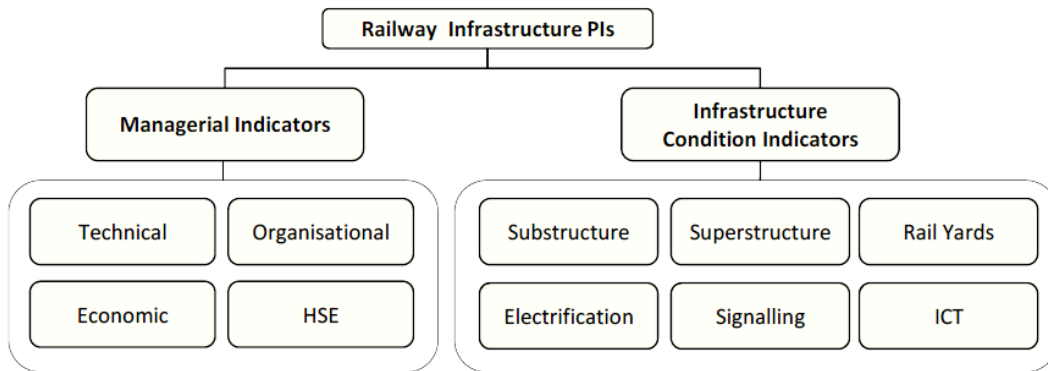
Railway Infrastructure PIs

Managerial Indicators

Infrastructure Condition Indicators

Technical

Organisational

Economic

HSE

Substructure

Superstructure

Rail Yards

Electrification

Signalling

ICT